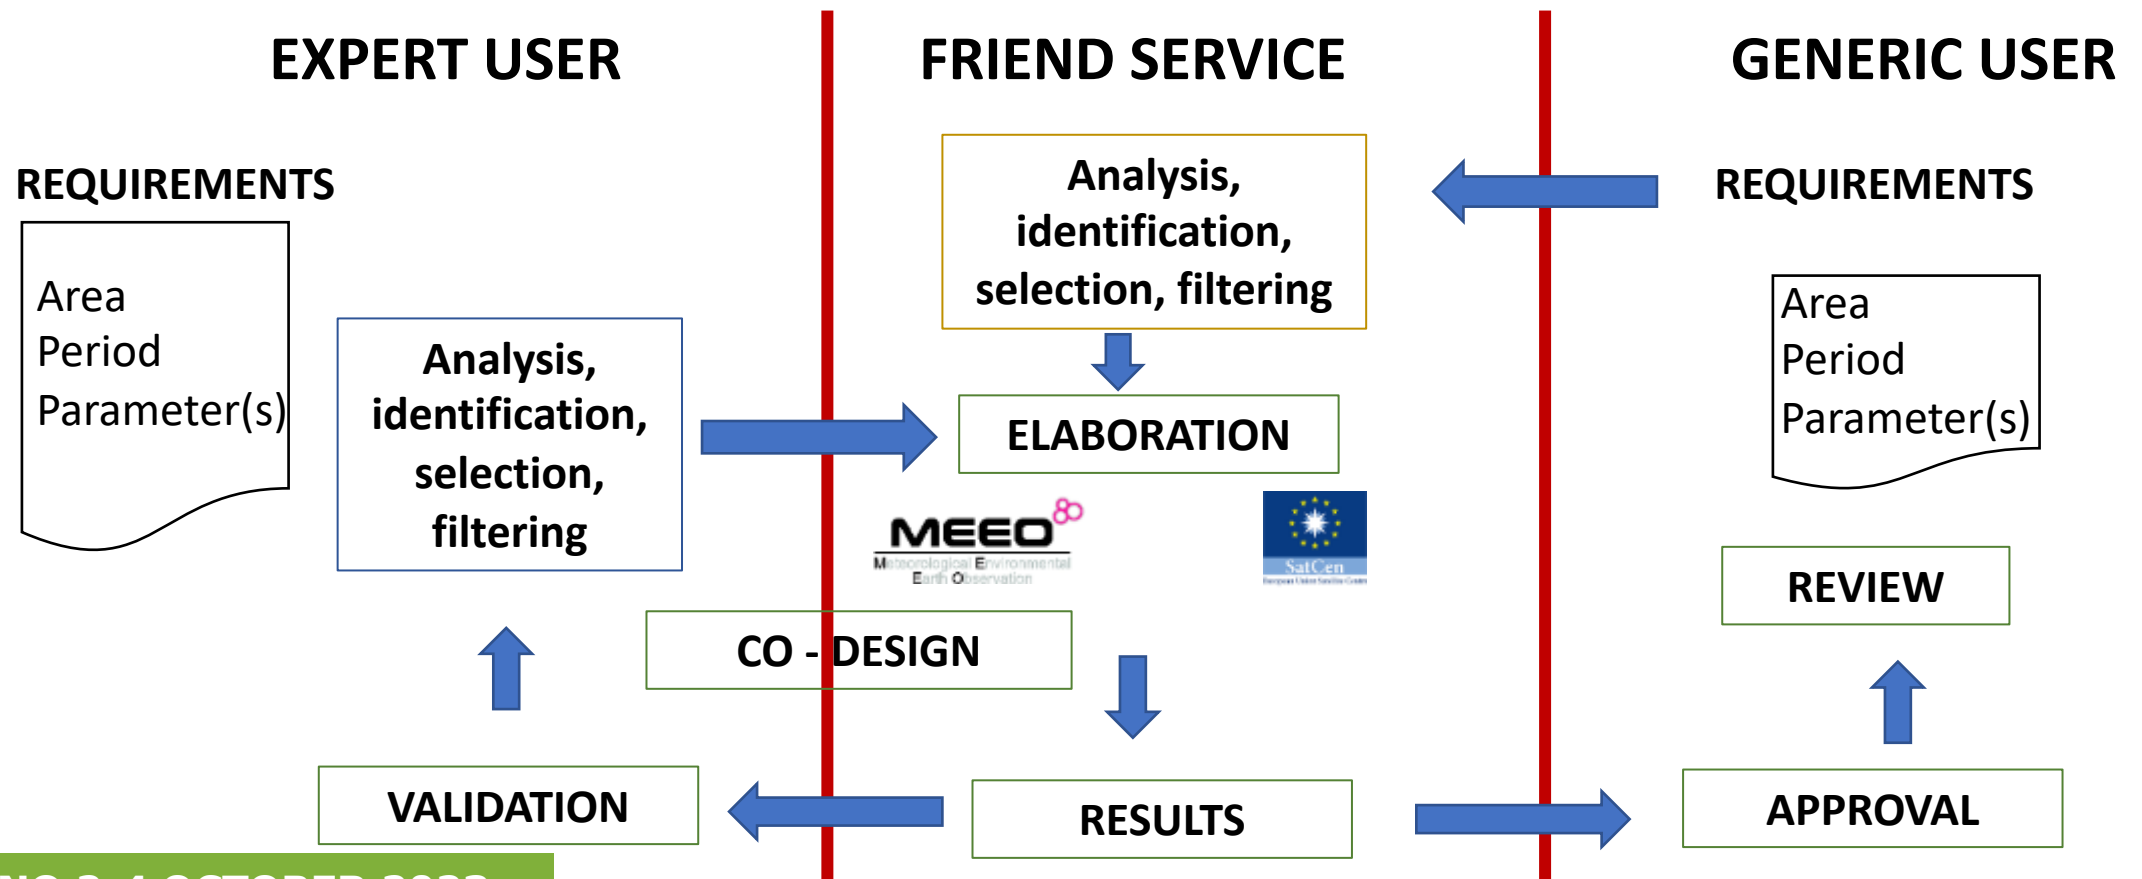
EXPERT USER

FRIEND SERVICE

GENERIC USER

REQUIREMENTS

Area
Period
Parameter(s)

Analysis, identification, selection, filtering

Analysis, identification, selection, filtering

REQUIREMENTS

Area
Period
Parameter(s)

ELABORATION

MEEO
Meteorological Environmental Earth Observation

SatCen

REVIEW

CO - DESIGN

VALIDATION

RESULTS

APPROVAL

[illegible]